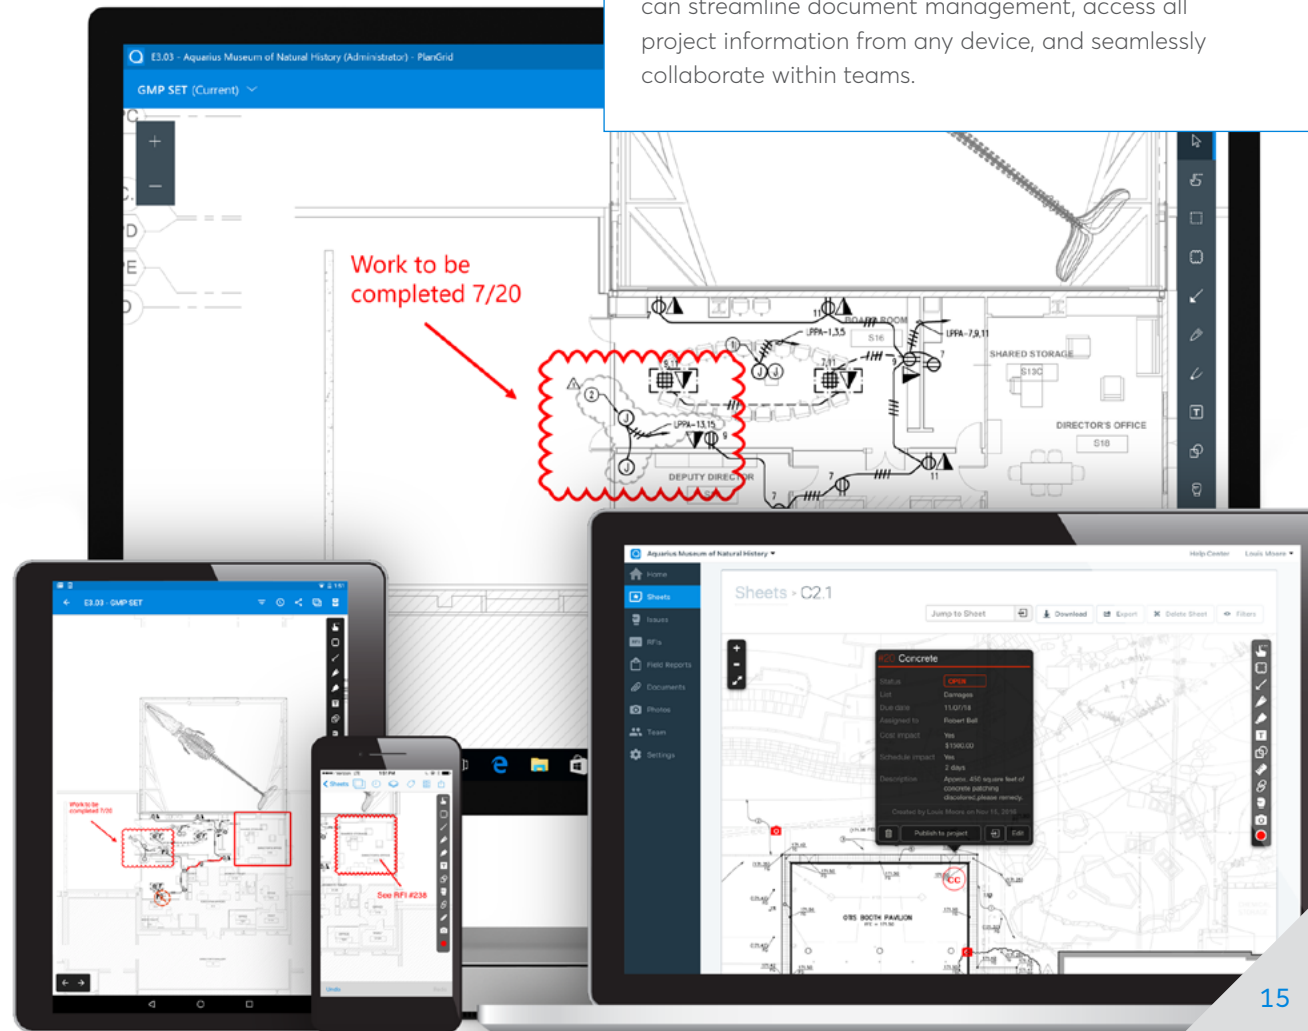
can streamline document management, access all project information from any device, and seamlessly collaborate within teams.

E3.03 - Aquarius Museum of Natural History (Administrator) - PlanGrid

GMP SET (Current)

Work to be completed 7/20

BOARD ROOM

S16

LPPA-1,3,5

LPPA-7,9,11

SHARED STORAGE

S13C

DIRECTOR'S OFFICE

S18

LPPA-13,15

DEPUTY DIRECTOR

E3.03 - GMP SET

Work to be completed 7/20

Sheets

See RFI #238

Aquarius Museum of Natural History

Help Center

Louis Moore

Home

Sheets

Issues

RFIs

Field Reports

Documents

Photos

Team

Settings

Sheets › C2.1

Jump to Sheet

Download

Export

Delete Sheet

Filters

Concrete

Status

OPEN

List

Damages

Due date

11/07/18

Assigned to

Robert Bell

Cost impact

Yes

$1500.00

Schedule impact

Yes

2 days

Description

Approx. 450 square feet of concrete patching discolored, please remedy.

Created by Louis Moore on Nov 15, 2018

Publish to project

Edit

CC

085 BOOTH PAVILION

15